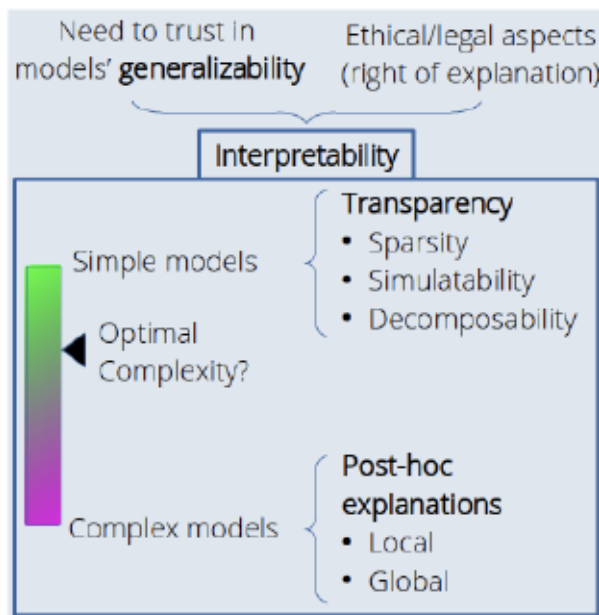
Need to trust in models' **generalizability**

Ethical/legal aspects (right of explanation)

Interpretability

Simple models

Optimal Complexity?

Complex models

**Transparency**
- Sparsity
- Simulatability
- Decomposability

**Post-hoc explanations**
- Local
- Global